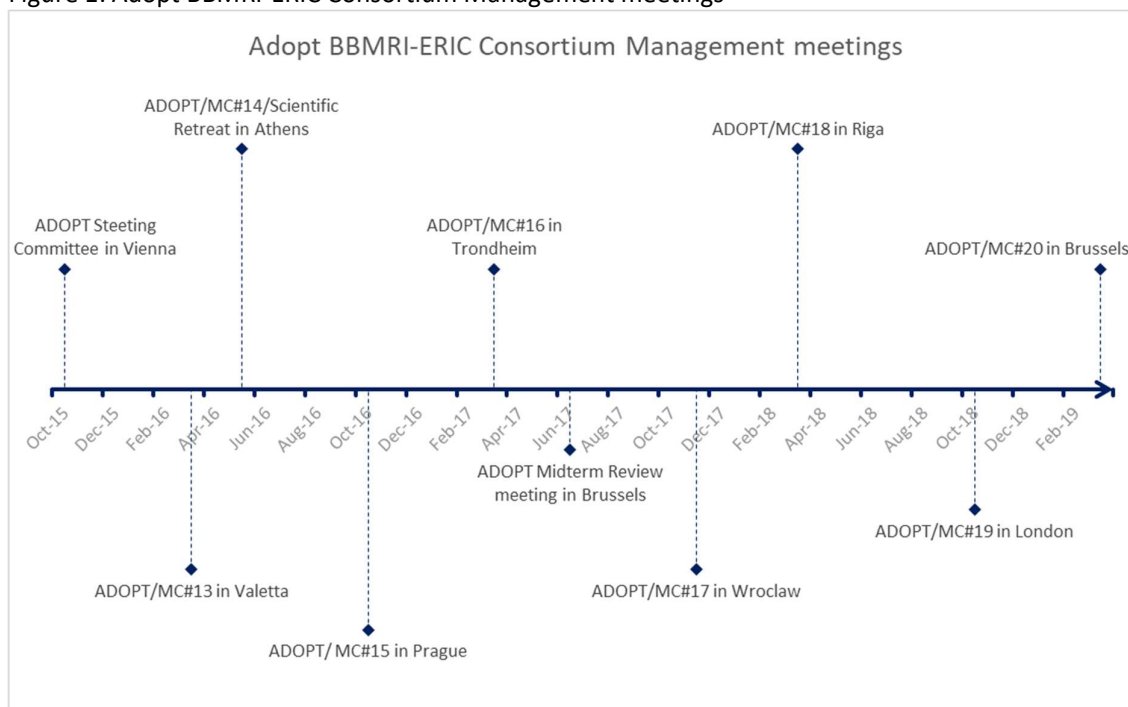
Figure 1: Adopt BBMRI-ERIC Consortium Management meetings

Adopt BBMRI-ERIC Consortium Management meetings

ADOPT/MC#14/Scientific Retreat in Athens

ADOPT/MC#18 in Riga

ADOPT Steeting Committee in Vienna

ADOPT/MC#16 in Trondheim

ADOPT/MC#20 in Brussels

Oct-15 Dec-15 Feb-16 Apr-16 Jun-16 Aug-16 Oct-16 Dec-16 Feb-17 Apr-17 Jun-17 Aug-17 Oct-17 Dec-17 Feb-18 Apr-18 Jun-18 Aug-18 Oct-18 Dec-18 Feb-19

ADOPT Midterm Review meeting in Brussels

ADOPT/MC#19 in London

ADOPT/MC#13 in Valetta

ADOPT/MC#17 in Wroclaw

ADOPT/ MC#15 in Prague